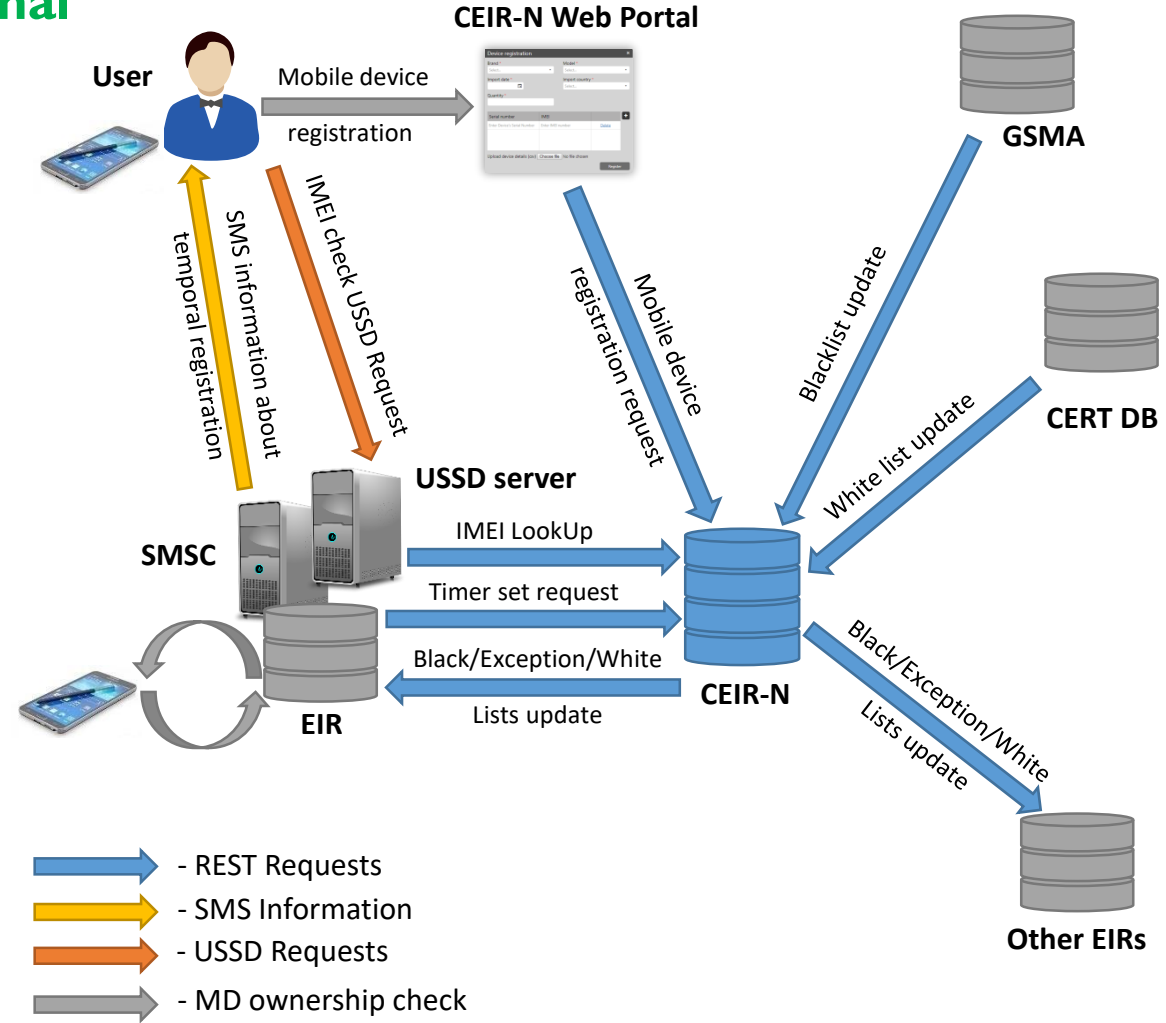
nal

CEIR-N Web Portal

User

Mobile device registration

Device registration

Brand

Model

Import date

Import country

Quantity

Serial number

IMEI

Upload device details

Choose file

Register

GSMA

IMEI check USSD Request

SMS information about temporal registration

Mobile device registration request

Blacklist update

CERT DB

White list update

USSD server

SMSC

IMEI LookUp

Timer set request

Black/Exception/White

Lists update

EIR

CEIR-N

Black/Exception/White Lists update

Other EIRs

- REST Requests

- SMS Information

- USSD Requests

- MD ownership check